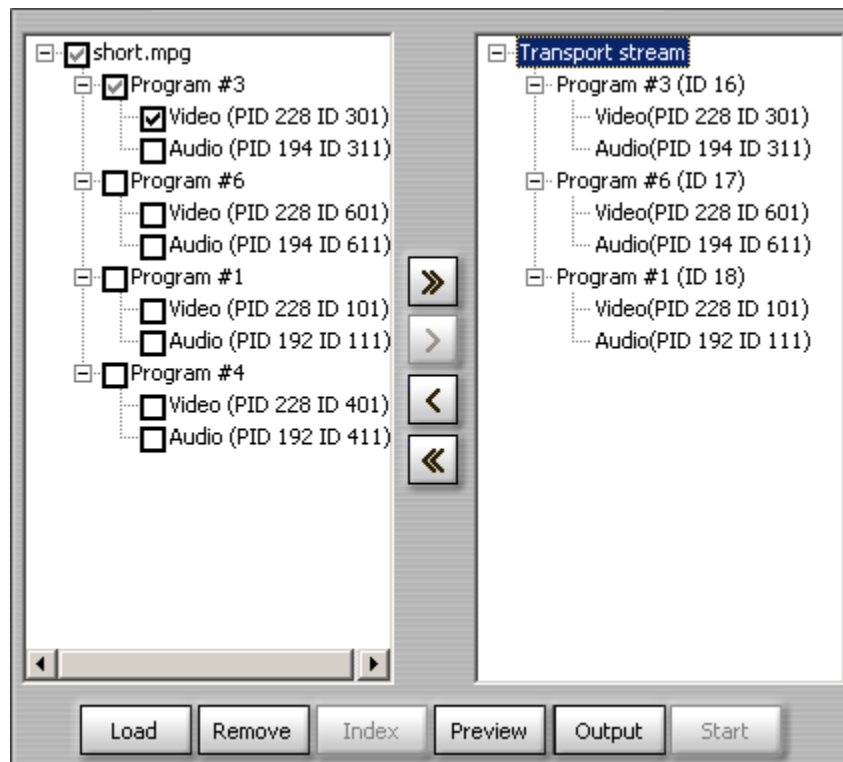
short.mpg
Program #3
Video (PID 228 ID 301)
Audio (PID 194 ID 311)
Program #6
Video (PID 228 ID 601)
Audio (PID 194 ID 611)
Program #1
Video (PID 228 ID 101)
Audio (PID 192 ID 111)
Program #4
Video (PID 228 ID 401)
Audio (PID 192 ID 411)

»
>
<
«

Transport stream
Program #3 (ID 16)
Video(PID 228 ID 301)
Audio(PID 194 ID 311)
Program #6 (ID 17)
Video(PID 228 ID 601)
Audio(PID 194 ID 611)
Program #1 (ID 18)
Video(PID 228 ID 101)
Audio(PID 192 ID 111)

Load Remove Index Preview Output Start